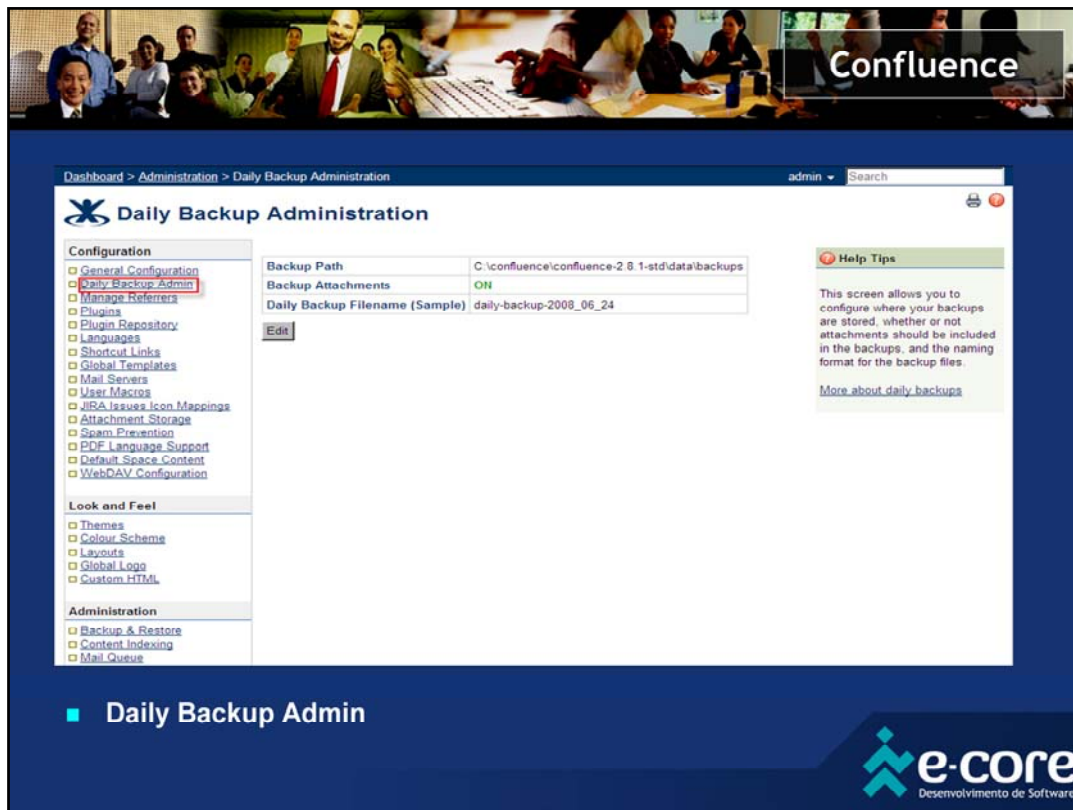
Confluence

Dashboard > Administration > Daily Backup Administration

admin ▾ Search

Daily Backup Administration

Configuration
General Configuration
Daily Backup Admin
Manage Referrers
Plugins
Plugin Repository
Languages
Shortcut Links
Global Templates
Mail Servers
User Macros
JIRA Issues Icon Mappings
Attachment Storage
Spam Prevention
PDF Language Support
Default Space Content
WebDAV Configuration

Look and Feel
Themes
Colour Scheme
Layouts
Global Logo
Custom HTML

Administration
Backup & Restore
Content Indexing
Mail Queue

| Backup Path | C:\confluence\confluence-2.8.1-std\data\backups |
|---|---|
| Backup Attachments | ON |
| Daily Backup Filename (Sample) | daily-backup-2008_06_24 |

Edit

Help Tips

This screen allows you to configure where your backups are stored, whether or not attachments should be included in the backups, and the naming format for the backup files.

More about daily backups

Daily Backup Admin

e-core
Desenvolvimento de Software